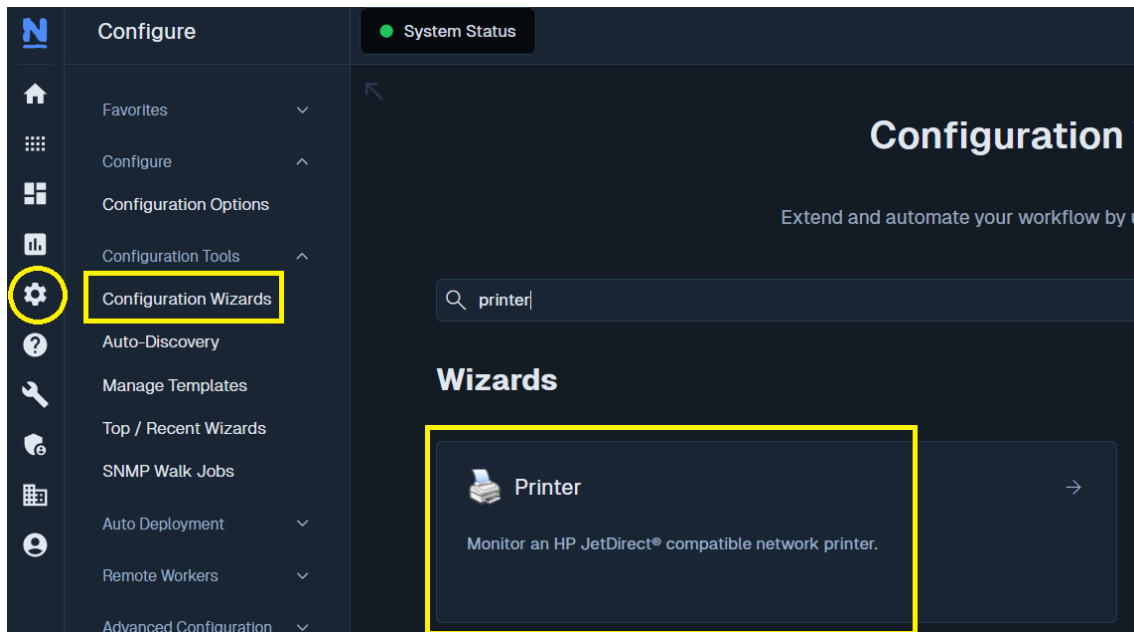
N

Configure

System Status

Favorites

Configure

Configuration Options

Configuration Tools

Configuration Wizards

Auto-Discovery

Manage Templates

Top / Recent Wizards

SNMP Walk Jobs

Auto Deployment

Remote Workers

Advanced Configuration

Configuration

Extend and automate your workflow by

printer

Wizards

Printer

Monitor an HP JetDirect® compatible network printer.